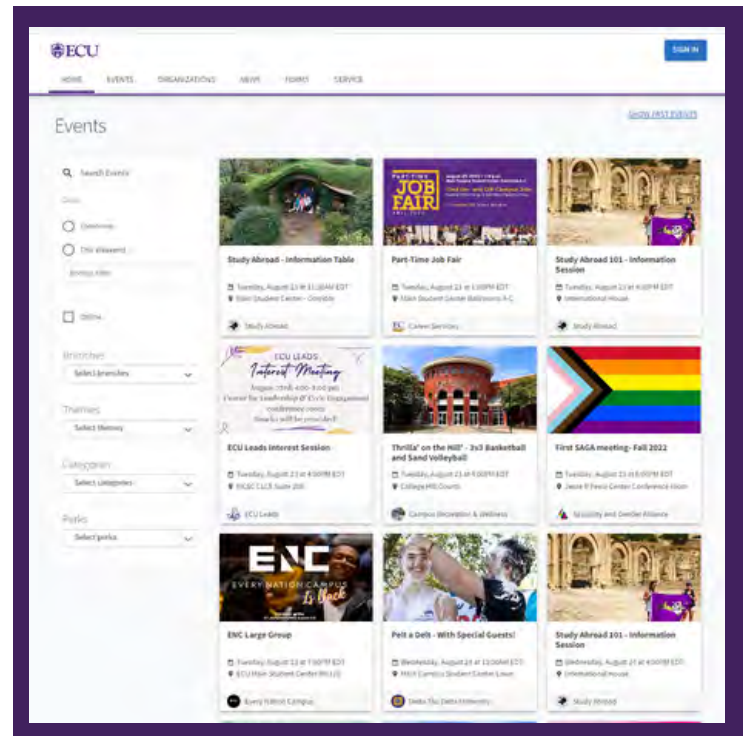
ECU

SIGN IN

HOME EVENTS ORGANIZATIONS NEWS FORMS SERVICE

Events

SHOW PAST EVENTS

Search Events

Date

Tomorrow

This Weekend

Browse Dates

Online

Branches

Select branches

Themes

Select themes

Categories

Select categories

Perks

Select perks

PART-TIME JOB FAIR

ECU LEADS Interest Meeting

ENC EVERY NATION CAMPUS Is Back

Study Abroad - Information Table

Tuesday, August 23 at 11:00AM EDT

Main Student Center - Cornhole

Study Abroad

Part-Time Job Fair

Tuesday, August 23 at 1:00PM EDT

Main Student Center Ballrooms A-C

Career Services

Study Abroad 101 - Information Session

Tuesday, August 23 at 4:00PM EDT

International House

Study Abroad

ECU Leads Interest Session

Tuesday, August 23 at 4:00PM EDT

MSC CLLE Suite 200

ECU Leads

Thrilla' on the Hill" - 3v3 Basketball and Sand Volleyball

Tuesday, August 23 at 6:00PM EDT

College Hill Courts

Campus Recreation & Wellness

First SAGA meeting - Fall 2022

Tuesday, August 23 at 6:00PM EDT

Jesse R Peel Center Conference Room

Sexuality and Gender Alliance

ENC Large Group

Tuesday, August 23 at 7:00PM EDT

ECU Main Student Center RH 110

Every Nation Campus

Pet a Delt - With Special Guests!

Wednesday, August 24 at 11:00AM EDT

Main Campus Student Center Lawn

Delta Tau Delta Fraternity

Study Abroad 101 - Information Session

Wednesday, August 24 at 4:00PM EDT

International House

Study Abroad